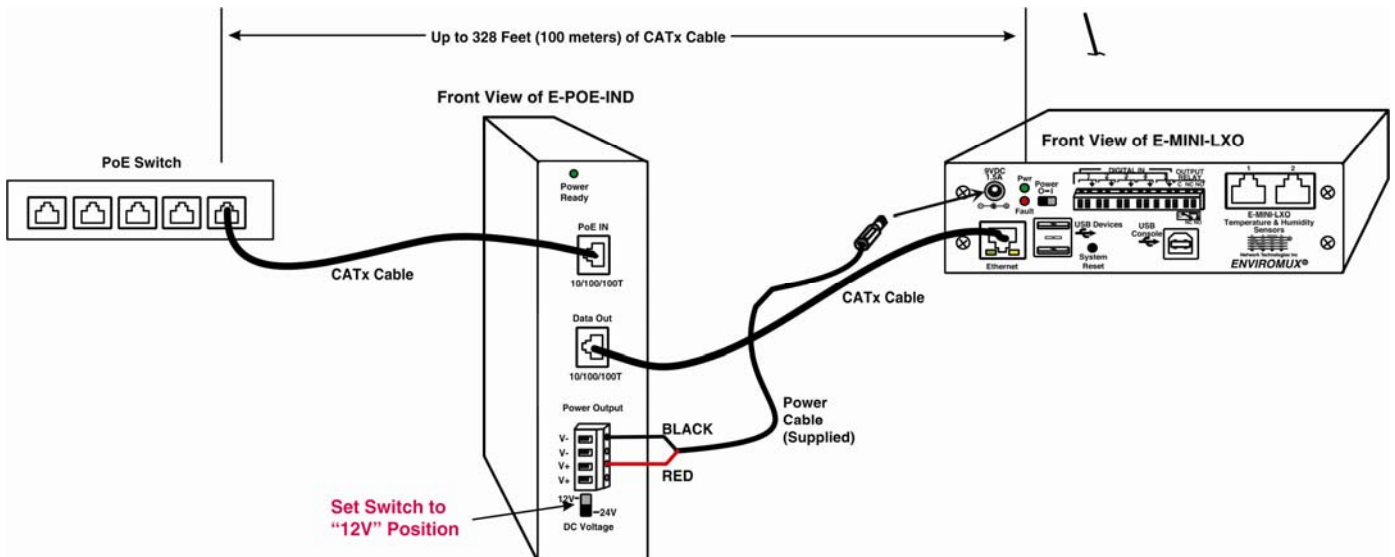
Up to 328 Feet (100 meters) of CATx Cable

Front View of E-POE-IND

Front View of E-MINI-LXO

PoE Switch

Power Ready

PoE IN

10/100/100T

CATx Cable

Data Out

10/100/100T

Power Output

V-
V-
V+
V+

BLACK

RED

12V
24V
DC Voltage

Set Switch to "12V" Position

Power Cable (Supplied)

CATx Cable

9VDC 1.5A

Pwr

Fault

Power O I

DIGITAL IN

OUTPUT RELAY
C NC NO

Ethernet

USB Devices

System Reset

USB Console

1 2

E-MINI-LXO Temperature & Humidity Sensors

Network Technologies Inc

ENVIROMUX®